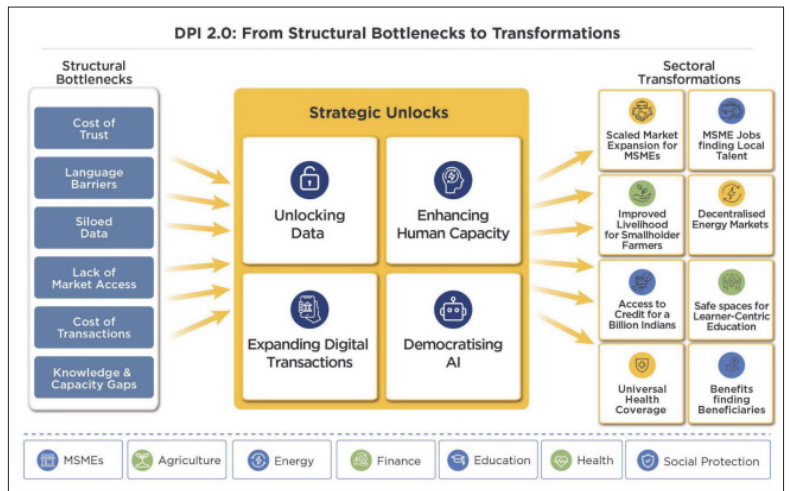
DPI 2.0: From Structural Bottlenecks to Transformations

Structural Bottlenecks

Cost of Trust

Language Barriers

Siloed Data

Lack of Market Access

Cost of Transactions

Knowledge & Capacity Gaps

Strategic Unlocks

Unlocking Data

Enhancing Human Capacity

Expanding Digital Transactions

Democratising AI

Sectoral Transformations

Scaled Market Expansion for MSMEs

MSME Jobs finding Local Talent

Improved Livelihood for Smallholder Farmers

Decentralised Energy Markets

Access to Credit for a Billion Indians

Safe spaces for Learner-Centric Education

Universal Health Coverage

Benefits finding Beneficiaries

MSMEs | Agriculture | Energy | Finance | Education | Health | Social Protection